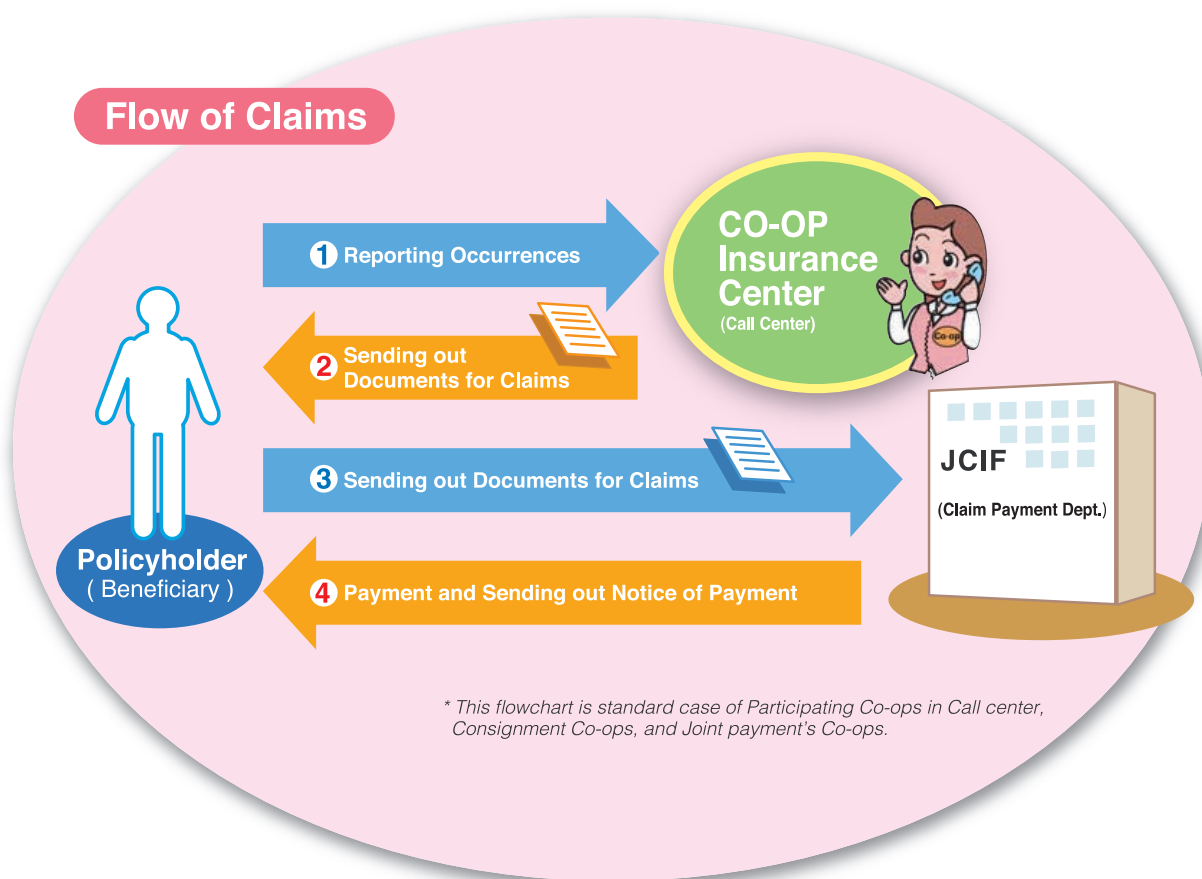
Flow of Claims

1 Reporting Occurrences

CO-OP Insurance Center
(Call Center)

Co-op

2 Sending out Documents for Claims

3 Sending out Documents for Claims

JCIF
(Claim Payment Dept.)

Policyholder
( Beneficiary )

4 Payment and Sending out Notice of Payment

* This flowchart is standard case of Participating Co-ops in Call center, Consignment Co-ops, and Joint payment's Co-ops.